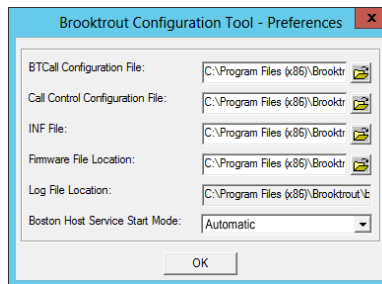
Brooktrout Configuration Tool - Preferences

BTCall Configuration File: C:\Program Files (x86)\Brooktr

Call Control Configuration File: C:\Program Files (x86)\Brooktr

INF File: C:\Program Files (x86)\Brooktr

Firmware File Location: C:\Program Files (x86)\Brooktr

Log File Location: C:\Program Files (x86)\Brooktrout\B

Boston Host Service Start Mode: Automatic

OK